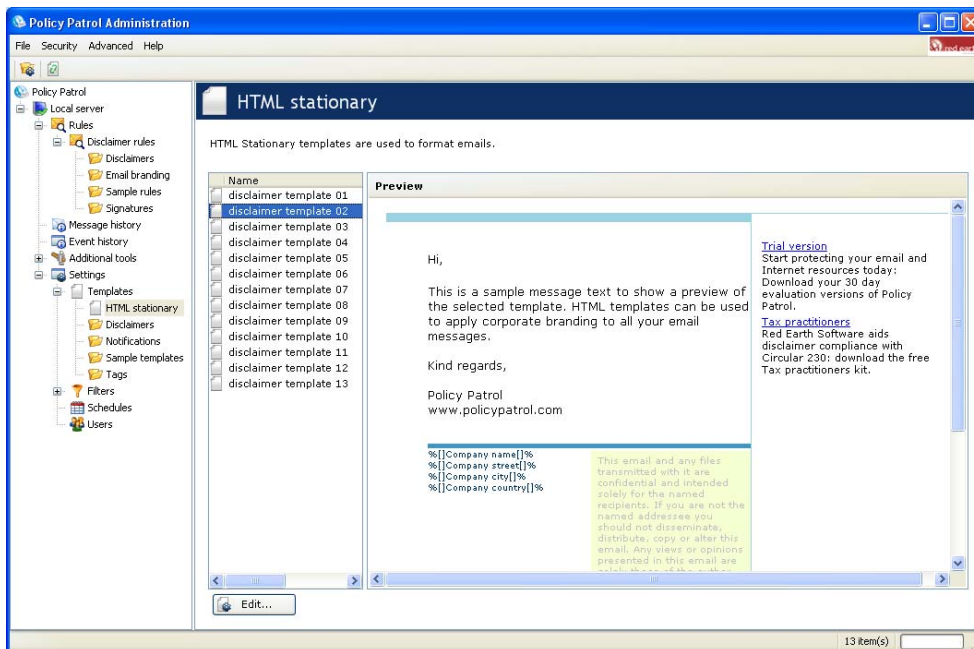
Policy Patrol Administration

File Security Advanced Help

Policy Patrol
Local server
Rules
Disclaimer rules
Disclaimers
Email branding
Sample rules
Signatures
Message history
Event history
Additional tools
Settings
Templates
HTML stationary
Disclaimers
Notifications
Sample templates
Tags
Filters
Schedules
Users

HTML stationary

HTML Stationary templates are used to format emails.

| Name |
|---|
| disclaimer template 01 |
| disclaimer template 02 |
| disclaimer template 03 |
| disclaimer template 04 |
| disclaimer template 05 |
| disclaimer template 06 |
| disclaimer template 07 |
| disclaimer template 08 |
| disclaimer template 09 |
| disclaimer template 10 |
| disclaimer template 11 |
| disclaimer template 12 |
| disclaimer template 13 |

Preview

Hi,

This is a sample message text to show a preview of the selected template. HTML templates can be used to apply corporate branding to all your email messages.

Kind regards,

Policy Patrol
www.policypatrol.com

Trial version
Start protecting your email and Internet resources today: Download your 30 day evaluation versions of Policy Patrol.

Tax practitioners
Red Earth Software aids disclaimer compliance with Circular 230: download the free Tax practitioners kit.

%[]Company name[]%
%[]Company street[]%
%[]Company city[]%
%[]Company country[]%

This email and any files transmitted with it are confidential and intended solely for the named recipients. If you are not the named addressee you should not disseminate, distribute, copy or alter this email. Any views or opinions presented in this email are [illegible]

Edit...

13 item(s)